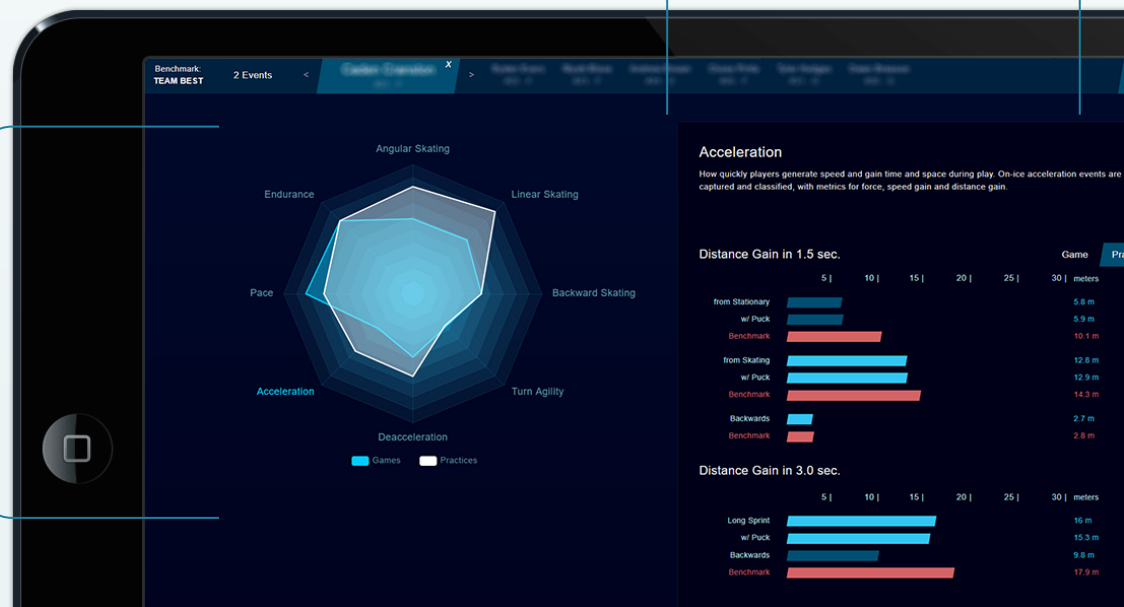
Benchmark:
TEAM BEST

2 Events

<

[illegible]

x

>

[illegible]

Angular Skating

Endurance

Linear Skating

Pace

Backward Skating

Acceleration

Turn Agility

Deacceleration

Games

Practices

Acceleration

How quickly players generate speed and gain time and space during play. On-ice acceleration events are captured and classified, with metrics for force, speed gain and distance gain.

Distance Gain in 1.5 sec.

Game

Pr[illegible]

| | 5 \| | 10 \| | 15 \| | 20 \| | 25 \| | 30 \| | meters |
|---|---|---|---|---|---|---|---|
| from Stationary | | | | | | | 5.8 m |
| w/ Puck | | | | | | | 5.9 m |
| Benchmark | | | | | | | 10.1 m |
| from Skating | | | | | | | 12.6 m |
| w/ Puck | | | | | | | 12.9 m |
| Benchmark | | | | | | | 14.3 m |
| Backwards | | | | | | | 2.7 m |
| Benchmark | | | | | | | 2.8 m |

Distance Gain in 3.0 sec.

| | 5 \| | 10 \| | 15 \| | 20 \| | 25 \| | 30 \| | meters |
|---|---|---|---|---|---|---|---|
| Long Sprint | | | | | | | 16 m |
| w/ Puck | | | | | | | 15.3 m |
| Backwards | | | | | | | 9.8 m |
| Benchmark | | | | | | | 17.9 m |